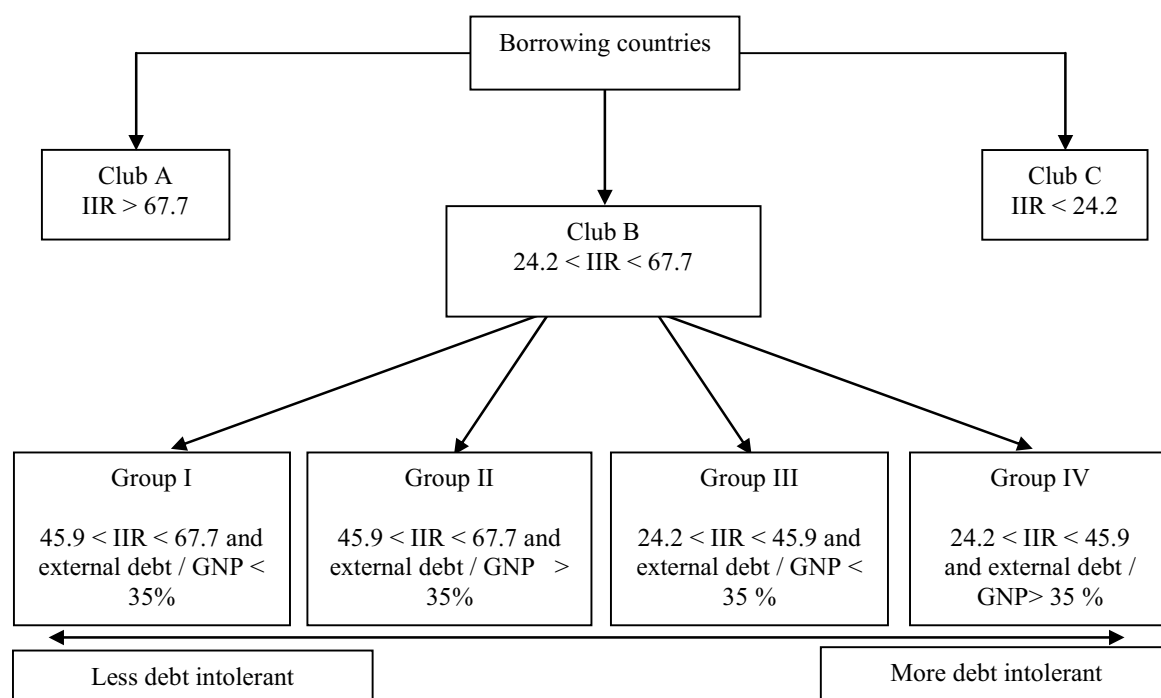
Borrowing countries

Club A
IIR > 67.7

Club B
24.2 < IIR < 67.7

Club C
IIR < 24.2

Group I

45.9 < IIR < 67.7 and external debt / GNP < 35%

Group II

45.9 < IIR < 67.7 and external debt / GNP > 35%

Group III

24.2 < IIR < 45.9 and external debt / GNP < 35 %

Group IV

24.2 < IIR < 45.9 and external debt / GNP> 35 %

Less debt intolerant

More debt intolerant